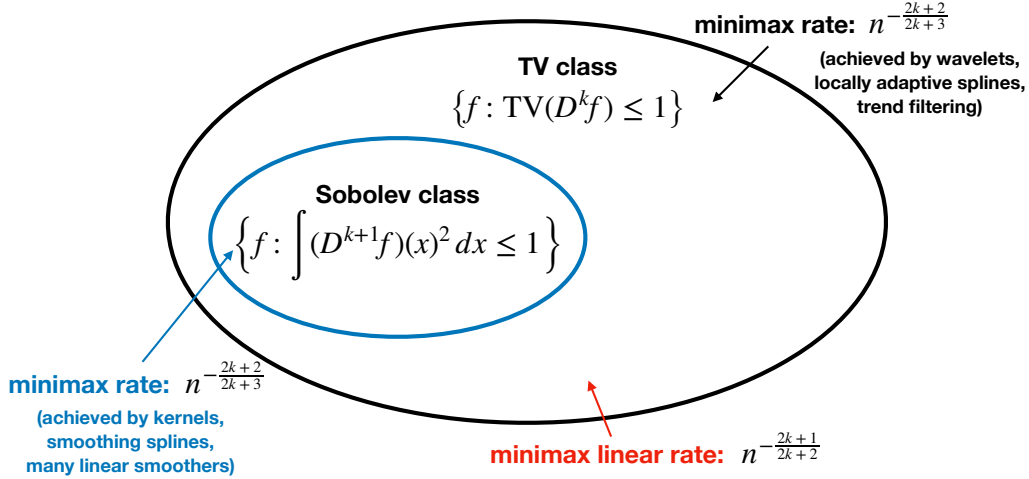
minimax rate: $n^{-\frac{2k+2}{2k+3}}$

(achieved by wavelets, locally adaptive splines, trend filtering)

TV class

$\left\{f : \mathrm{TV}(D^k f) \leq 1\right\}$

Sobolev class

$\left\{f : \int (D^{k+1} f)(x)^2 \, dx \leq 1\right\}$

minimax rate: $n^{-\frac{2k+2}{2k+3}}$

(achieved by kernels, smoothing splines, many linear smoothers)

minimax linear rate: $n^{-\frac{2k+1}{2k+2}}$